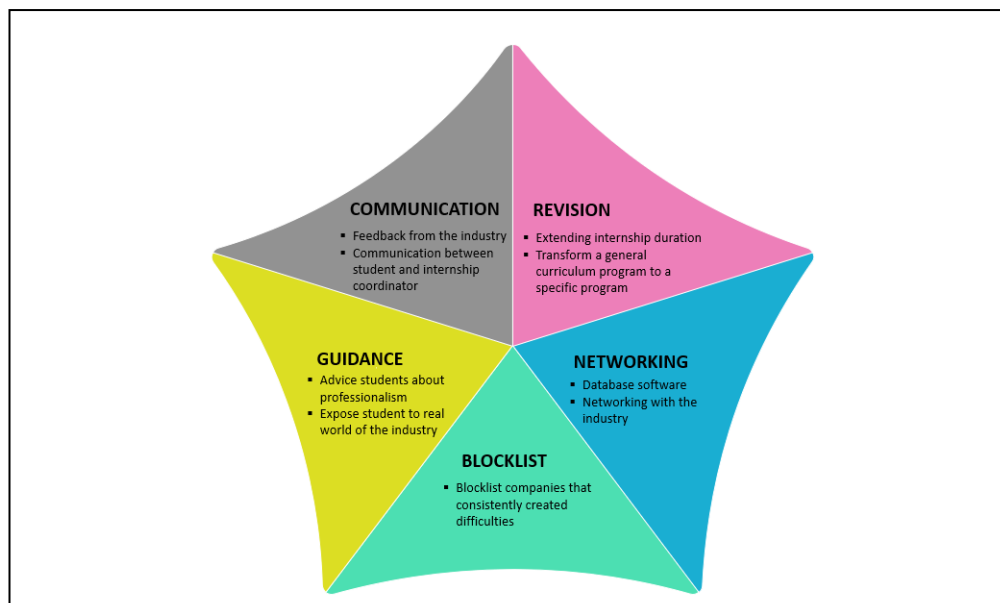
COMMUNICATION
- Feedback from the industry
- Communication between student and internship coordinator

REVISION
- Extending internship duration
- Transform a general curriculum program to a specific program

GUIDANCE
- Advice students about professionalism
- Expose student to real world of the industry

NETWORKING
- Database software
- Networking with the industry

BLOCKLIST
- Blocklist companies that consistently created difficulties